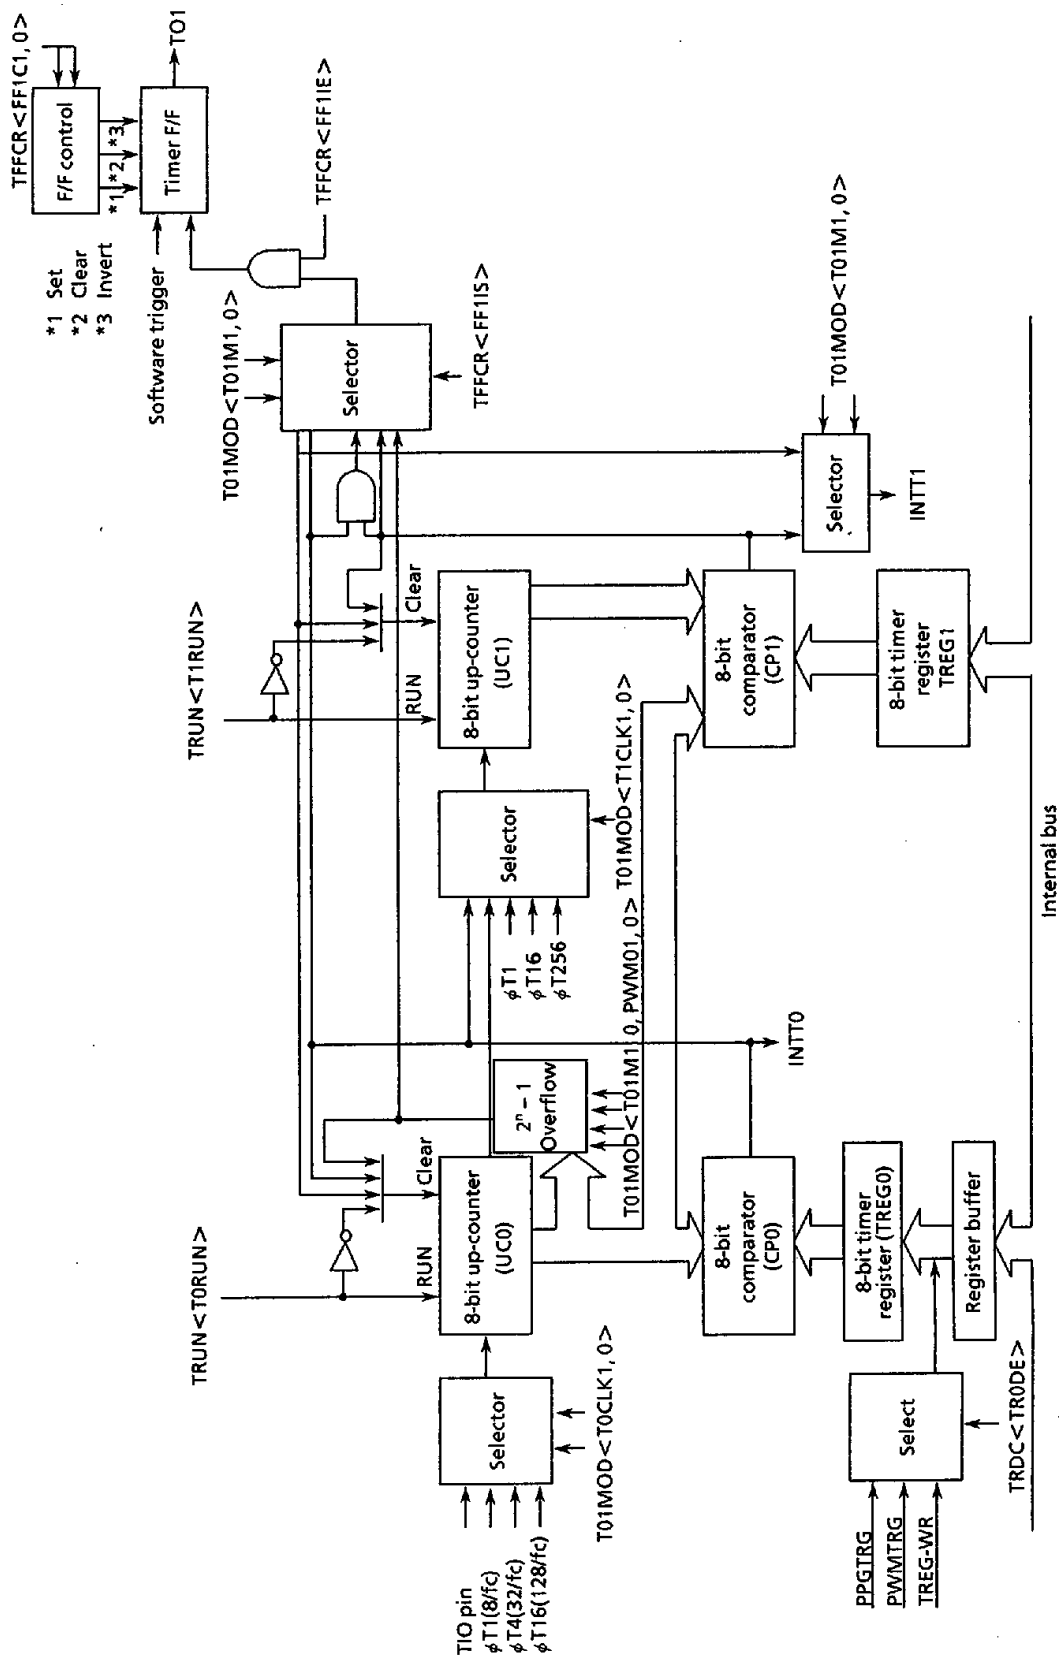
TFFCR<FF1C1, 0>
F/F control
*1 *2 *3
Timer F/F
TO1
*1 Set
*2 Clear
*3 Invert
Software trigger
TFFCR<FF1IE>
T01MOD<T01M1, 0>
Selector
TFFCR<FF1IS>
T01MOD<T01M1, 0>
Selector
INTT1
TRUN<T1RUN>
Clear
RUN
8-bit up-counter (UC1)
8-bit comparator (CP1)
8-bit timer register TREG1
Selector
$\phi$T1
$\phi$T16
$\phi$T256
T01MOD<T1CLK1, 0>
T01MOD<T01M1, 0, PWM01, 0>
INTT0
$2^n - 1$ Overflow
TRUN<T0RUN>
Clear
RUN
8-bit up-counter (UC0)
8-bit comparator (CP0)
8-bit timer register (TREG0)
Register buffer
Internal bus
Selector
TIO pin
$\phi$T1(8/fc)
$\phi$T4(32/fc)
$\phi$T16(128/fc)
T01MOD<T0CLK1, 0>
Select
PPGTRG
PWMTRG
TREG-WR
TRDC<TR0DE>